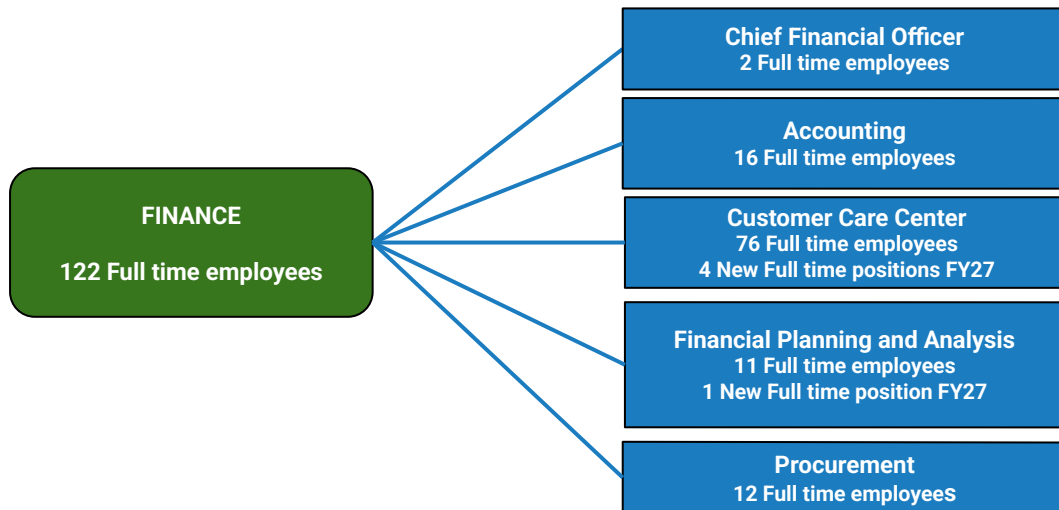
FINANCE

122 Full time employees

Chief Financial Officer
2 Full time employees

Accounting
16 Full time employees

Customer Care Center
76 Full time employees
4 New Full time positions FY27

Financial Planning and Analysis
11 Full time employees
1 New Full time position FY27

Procurement
12 Full time employees